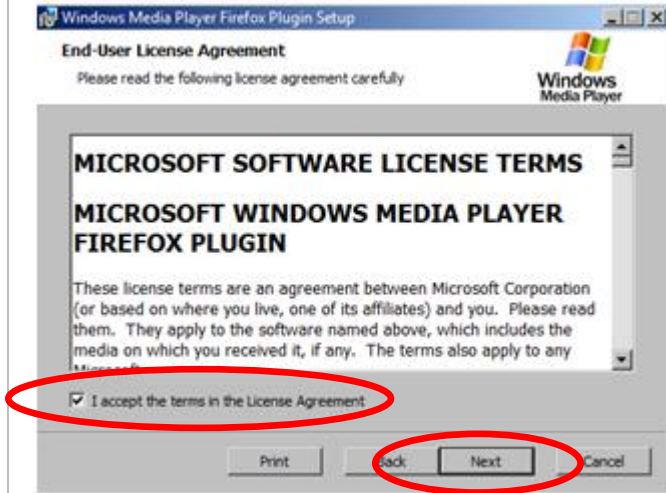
Windows Media Player Firefox Plugin Setup

End-User License Agreement

Please read the following license agreement carefully

Windows Media Player

MICROSOFT SOFTWARE LICENSE TERMS

MICROSOFT WINDOWS MEDIA PLAYER FIREFOX PLUGIN

These license terms are an agreement between Microsoft Corporation (or based on where you live, one of its affiliates) and you. Please read them. They apply to the software named above, which includes the media on which you received it, if any. The terms also apply to any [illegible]

I accept the terms in the License Agreement

Print

Back

Next

Cancel